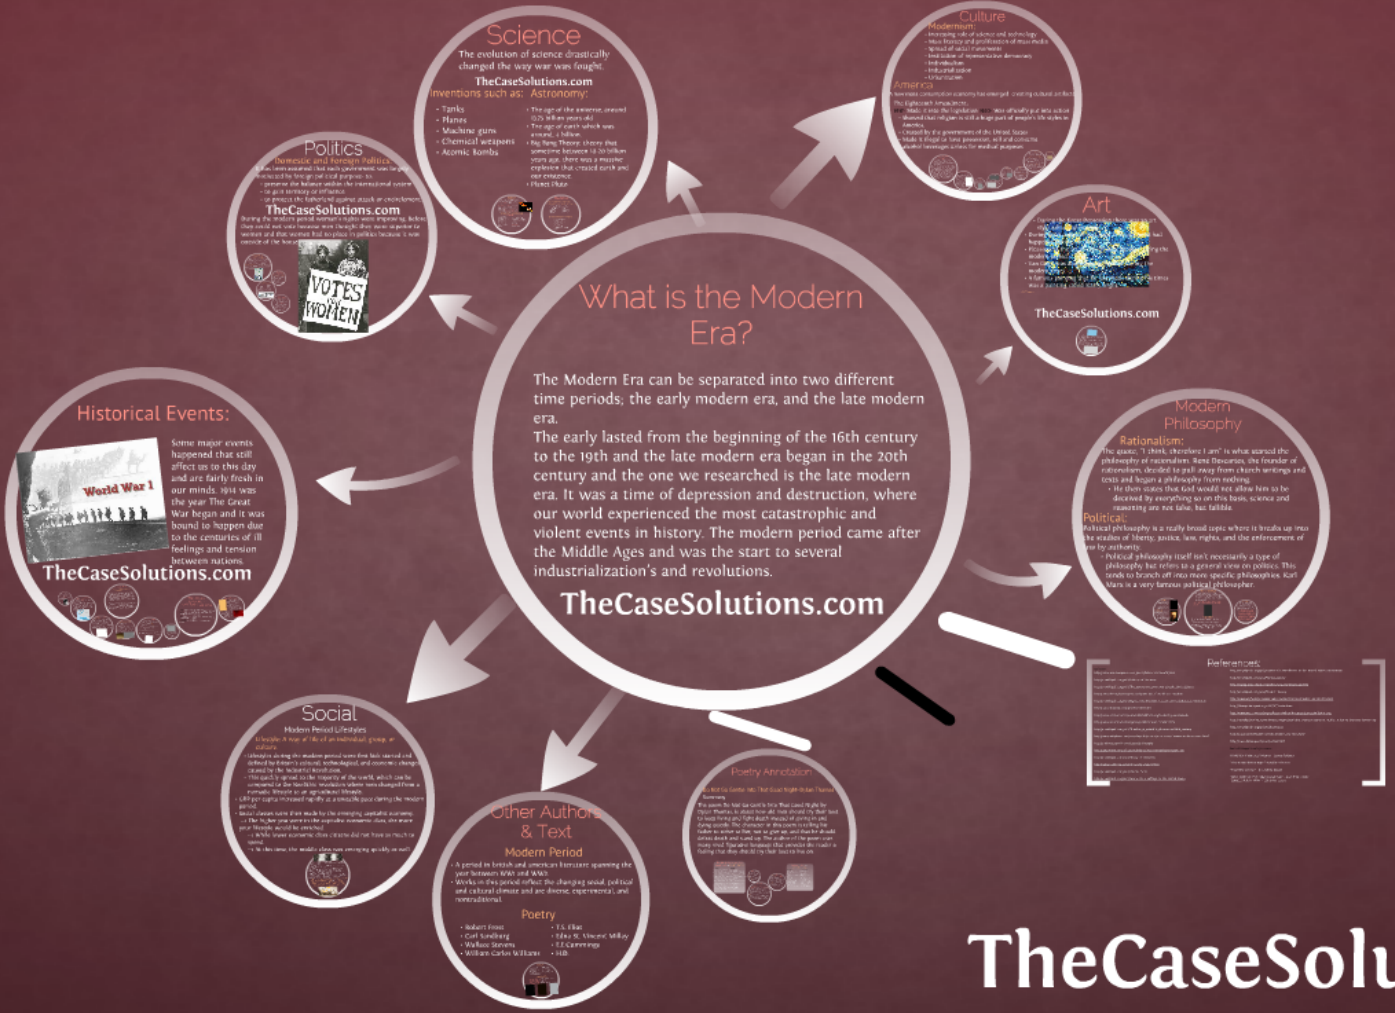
What is the Modern Era?

The Modern Era can be separated into two different time periods; the early modern era, and the late modern era.
The early lasted from the beginning of the 16th century to the 19th and the late modern era began in the 20th century and the one we researched is the late modern era. It was a time of depression and destruction, where our world experienced the most catastrophic and violent events in history. The modern period came after the Middle Ages and was the start to several industrialization's and revolutions.

TheCaseSolutions.com

Science
The evolution of science drastically changed the way war was fought.
TheCaseSolutions.com
Inventions such as:
- Tanks
- Planes
- Machine guns
- Chemical weapons
- Atomic Bombs
Astronomy:
- The age of the universe, around 13.5 billion years old
- The age of earth which was around 4.5 billion
- Big Bang Theory: theory that sometime between 13-20 billion years ago, there was a massive explosion that created earth and our existence.
- Planet Pluto

Culture
Modernism:
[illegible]
America
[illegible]

Art
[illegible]
TheCaseSolutions.com

Politics
Domestic and Foreign Politics
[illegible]
TheCaseSolutions.com
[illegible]
VOTES FOR WOMEN

Historical Events:
Some major events happened that still affect us to this day and are fairly fresh in our minds. 1914 was the year The Great War began and it was bound to happen due to the centuries of ill feelings and tension between nations.
World War 1
TheCaseSolutions.com

Modern Philosophy
Rationalism:
The quote, "I think, therefore I am" is what started the philosophy of rationalism. Rene Descartes, the founder of rationalism, decided to pull away from church writings and texts and began a philosophy from nothing.
- He then states that God would not allow him to be deceived by everything so on this basis, science and reasoning are not false, but fallible.
Political:
Political philosophy is a really broad topic where it breaks up into the studies of liberty, justice, law, rights, and the enforcement of law by authority.
- Political philosophy itself isn't necessarily a type of philosophy but refers to a general view on politics. This tends to branch off into more specific philosophies. Karl Marx is a very famous political philosopher.

References:
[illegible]

Social
Modern Period Lifestyles
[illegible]

Other Authors & Text
Modern Period
- A period in British and American literature spanning the year between WWI and WWII.
- Works in this period reflect the changing social, political and cultural climate and are diverse, experimental, and nontraditional.
Poetry
- Robert Frost
- Carl Sandburg
- Wallace Stevens
- William Carlos Williams
- T.S. Eliot
- Edna St. Vincent Millay
- E.E.Cummings
- H.D.

Poetry Annotation
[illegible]

TheCaseSolu